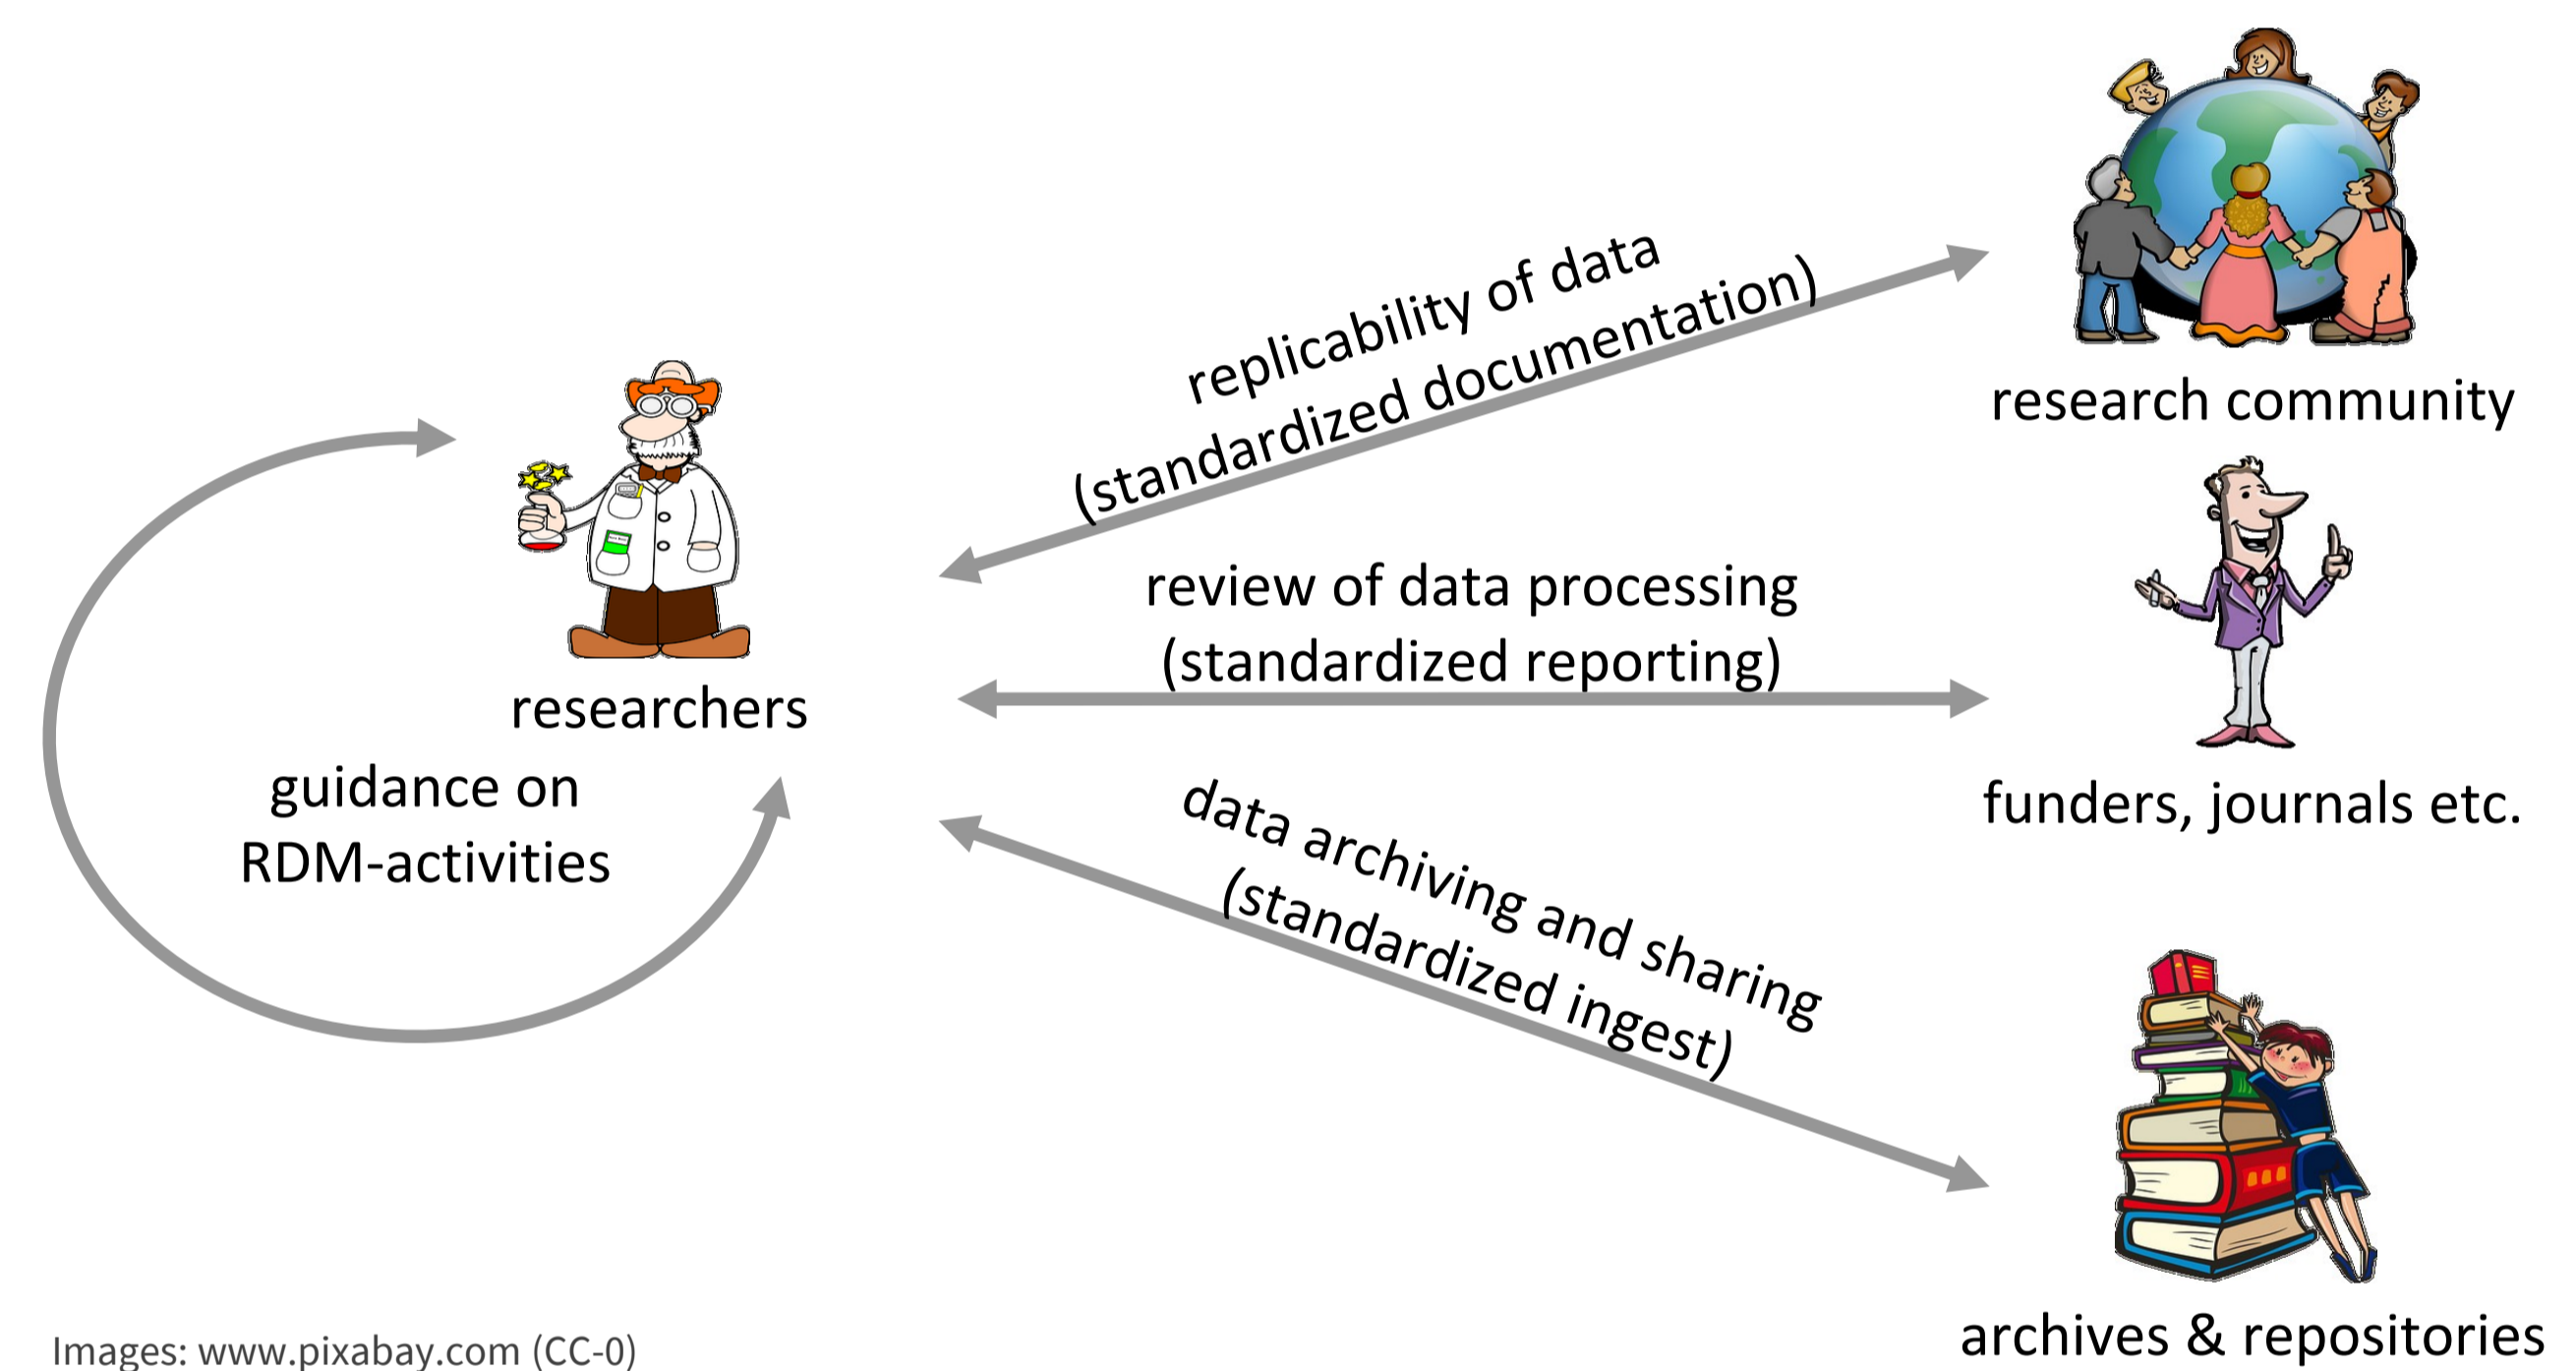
researchers

guidance on RDM-activities

replicability of data (standardized documentation)

research community

review of data processing (standardized reporting)

funders, journals etc.

data archiving and sharing (standardized ingest)

archives & repositories

Images: www.pixabay.com (CC-0)